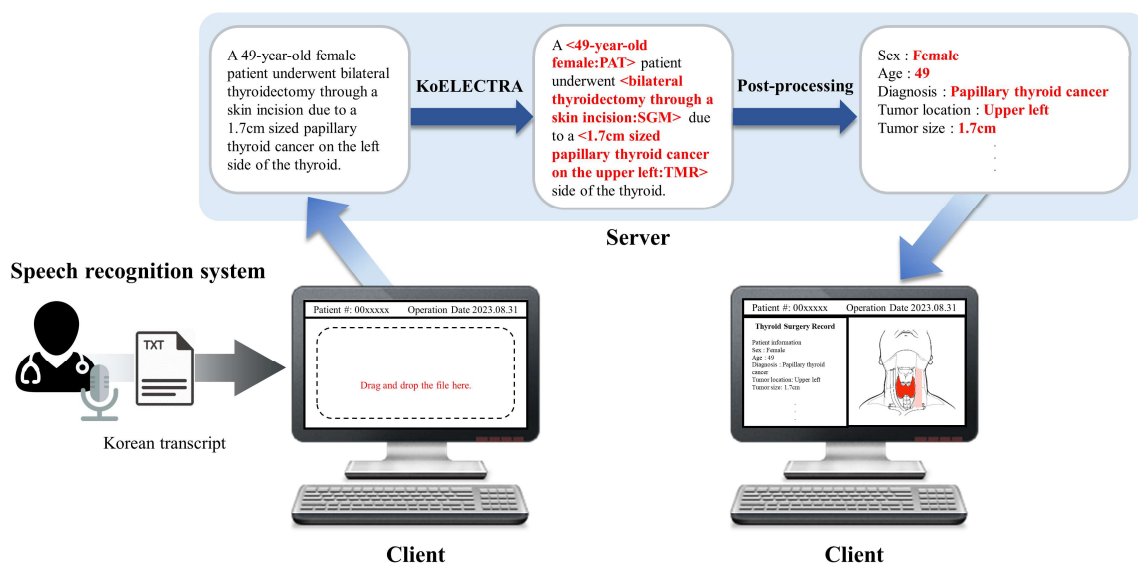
A 49-year-old female patient underwent bilateral thyroidectomy through a skin incision due to a 1.7cm sized papillary thyroid cancer on the left side of the thyroid.

KoELECTRA

A <49-year-old female:PAT> patient underwent <bilateral thyroidectomy through a skin incision:SGM> due to a <1.7cm sized papillary thyroid cancer on the upper left:TMR> side of the thyroid.

Post-processing

Sex : Female
Age : 49
Diagnosis : Papillary thyroid cancer
Tumor location : Upper left
Tumor size : 1.7cm
.
.
.

Server

Speech recognition system

TXT

Korean transcript

Patient #: 00xxxxx Operation Date 2023.08.31

Drag and drop the file here.

Client

Patient #: 00xxxxx Operation Date 2023.08.31

Thyroid Surgery Record

Patient information
Sex : Female
Age : 49
Diagnosis : Papillary thyroid cancer
Tumor location: Upper left
Tumor size: 1.7cm
.
.
.

Client